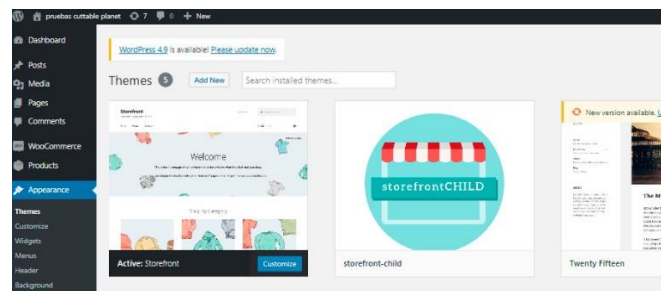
pruebas cuttable planet 7 0 + New

Dashboard
Posts
Media
Pages
Comments
WooCommerce
Products
Appearance
Themes
Customize
Widgets
Menus
Header
Background

WordPress 4.9 is available! Please update now.

Themes 5 Add New Search installed themes...

Storefront
Welcome
Shop by Category
Active: Storefront Customize

storefrontCHILD
storefront-child

New version available. U
Twenty Fifteen